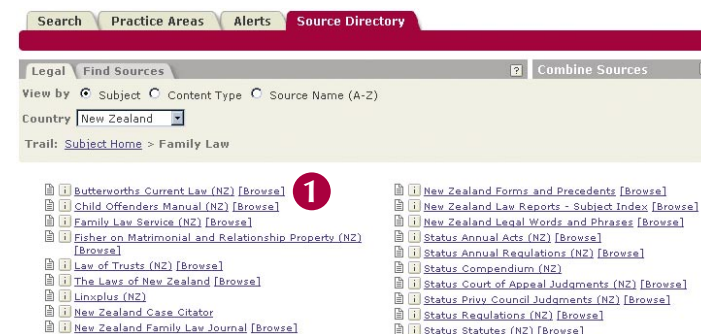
Search | Practice Areas | Alerts | Source Directory

Legal | Find Sources

? Combine Sources

View by Subject Content Type Source Name (A-Z)

Country New Zealand

Trail: Subject Home > Family Law

i Butterworths Current Law (NZ) [Browse]
i Child Offenders Manual (NZ) [Browse]
i Family Law Service (NZ) [Browse]
i Fisher on Matrimonial and Relationship Property (NZ) [Browse]
i Law of Trusts (NZ) [Browse]
i The Laws of New Zealand [Browse]
i Linxplus (NZ)
i New Zealand Case Citator
i New Zealand Family Law Journal [Browse]

1

i New Zealand Forms and Precedents [Browse]
i New Zealand Law Reports - Subject Index [Browse]
i New Zealand Legal Words and Phrases [Browse]
i Status Annual Acts (NZ) [Browse]
i Status Annual Regulations (NZ) [Browse]
i Status Compendium (NZ)
i Status Court of Appeal Judgments (NZ) [Browse]
i Status Privy Council Judgments (NZ) [Browse]
i Status Regulations (NZ) [Browse]
i Status Statutes (NZ) [Browse]